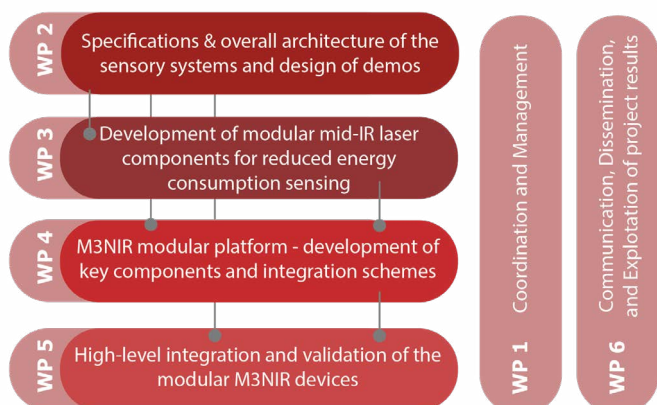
WP 2
Specifications & overall architecture of the sensory systems and design of demos

WP 3
Development of modular mid-IR laser components for reduced energy consumption sensing

WP 4
M3NIR modular platform - development of key components and integration schemes

WP 5
High-level integration and validation of the modular M3NIR devices

WP 1
Coordination and Management

WP 6
Communication, Dissemination, and Explotation of project results